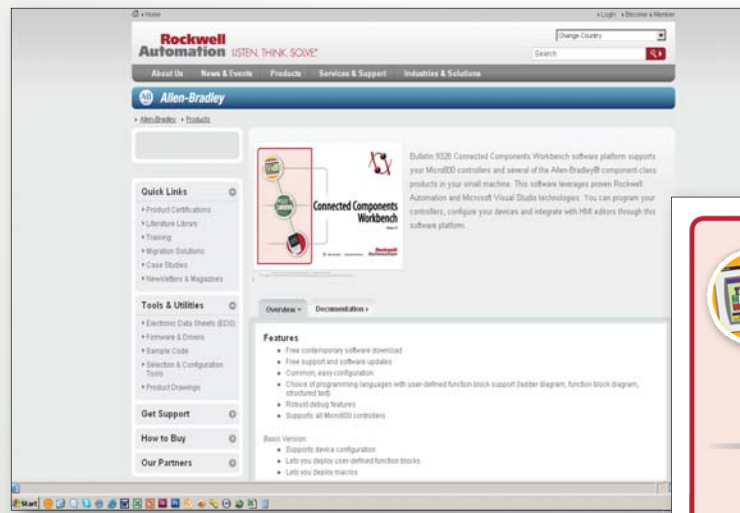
Home

Login Become a Member

Rockwell Automation LISTEN. THINK. SOLVE.

Change Country

Search

About Us News & Events Products Services & Support Industries & Solutions

Allen-Bradley

Allen-Bradley Products

Connected Components Workbench

Bulletin 9328 Connected Components Workbench software platform supports your Micro800 controllers and several of the Allen-Bradley® component-class products in your small machine. This software leverages proven Rockwell Automation and Microsoft Visual Studio technologies. You can program your controllers, configure your devices and integrate with HMI editors through this software platform.

Quick Links
Product Certifications
Literature Library
Training
Migration Solutions
Case Studies
Newsletters & Magazines

Tools & Utilities
Electronic Data Sheets (EDS)
Firmware & Drivers
Sample Code
Selection & Configuration Tools
Product Drawings

Get Support

How to Buy

Our Partners

Overview Documentation

Features
Free contemporary software download
Free support and software updates
Common, easy configuration
Choice of programming languages with user-defined function block support (ladder diagram, function block diagram, structured text)
Robust debug features
Supports all Micro800 controllers

Basic Version:
Supports device configuration
Lets you deploy user-defined function blocks
Lets you deploy macros

Start